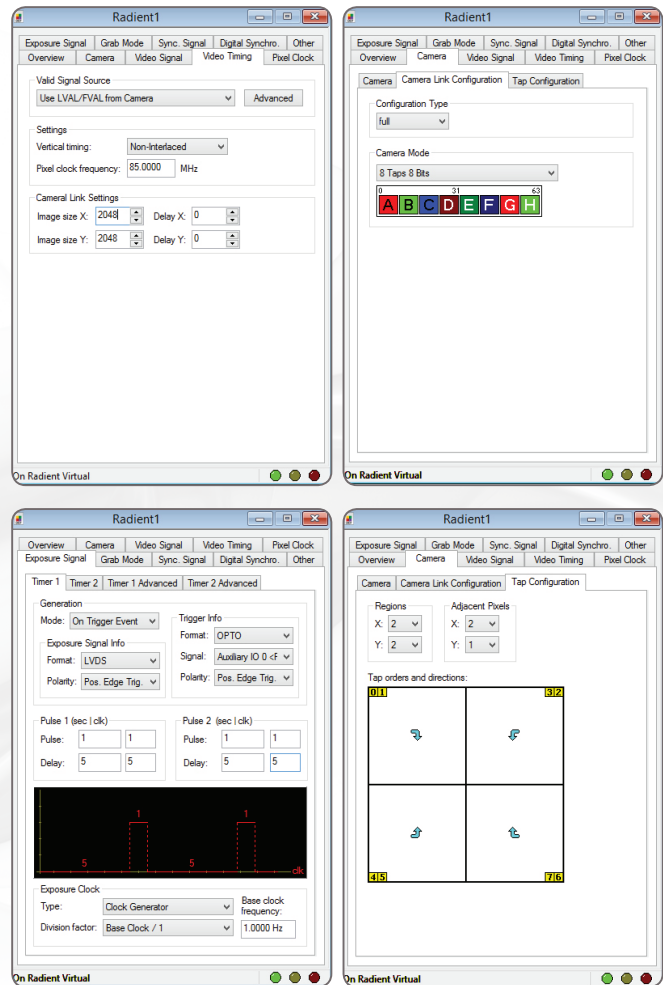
Radient1

Exposure Signal | Grab Mode | Sync. Signal | Digital Synchro. | Other
Overview | Camera | Video Signal | Video Timing | Pixel Clock

Valid Signal Source
Use LVAL/FVAL from Camera
Advanced

Settings
Vertical timing: Non-Interlaced
Pixel clock frequency: 85.0000 MHz

Cameral Link Settings
Image size X: 2048 Delay X: 0
Image size Y: 2048 Delay Y: 0

On Radient Virtual

Radient1

Exposure Signal | Grab Mode | Sync. Signal | Digital Synchro. | Other
Overview | Camera | Video Signal | Video Timing | Pixel Clock

Camera | Camera Link Configuration | Tap Configuration

Configuration Type
full

Camera Mode
8 Taps 8 Bits
0 31 63
A B C D E F G H

On Radient Virtual

Radient1

Overview | Camera | Video Signal | Video Timing | Pixel Clock
Exposure Signal | Grab Mode | Sync. Signal | Digital Synchro. | Other

Timer 1 | Timer 2 | Timer 1 Advanced | Timer 2 Advanced

Generation
Mode: On Trigger Event

Exposure Signal Info
Format: LVDS
Polarity: Pos. Edge Trig.

Trigger Info
Format: OPTO
Signal: Auxiliary IO 0 <F
Polarity: Pos. Edge Trig.

Pulse 1 (sec | clk)
Pulse: 1 1
Delay: 5 5

Pulse 2 (sec | clk)
Pulse: 1 1
Delay: 5 5

1 1
5 5 clk

Exposure Clock
Type: Clock Generator
Division factor: Base Clock / 1
Base clock frequency: 1.0000 Hz

On Radient Virtual

Radient1

Exposure Signal | Grab Mode | Sync. Signal | Digital Synchro. | Other
Overview | Camera | Video Signal | Video Timing | Pixel Clock

Camera | Camera Link Configuration | Tap Configuration

Regions
X: 2
Y: 2

Adjacent Pixels
X: 2
Y: 1

Tap orders and directions:
0 1
3 2
4 5
7 6

On Radient Virtual